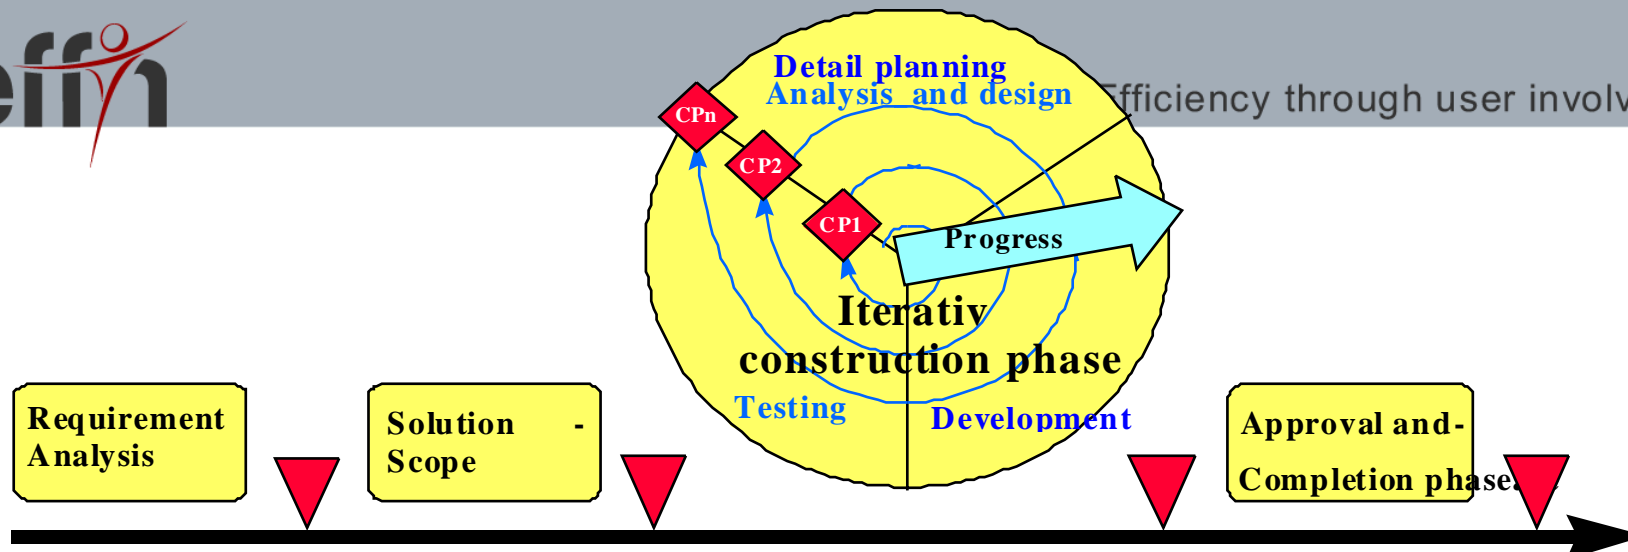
effi

Efficiency through user involv

Detail planning
Analysis and design

CPn
CP2
CP1

Progress

Iterativ construction phase

Testing
Development

Requirement Analysis

Solution - Scope

Approval and- Completion phase.